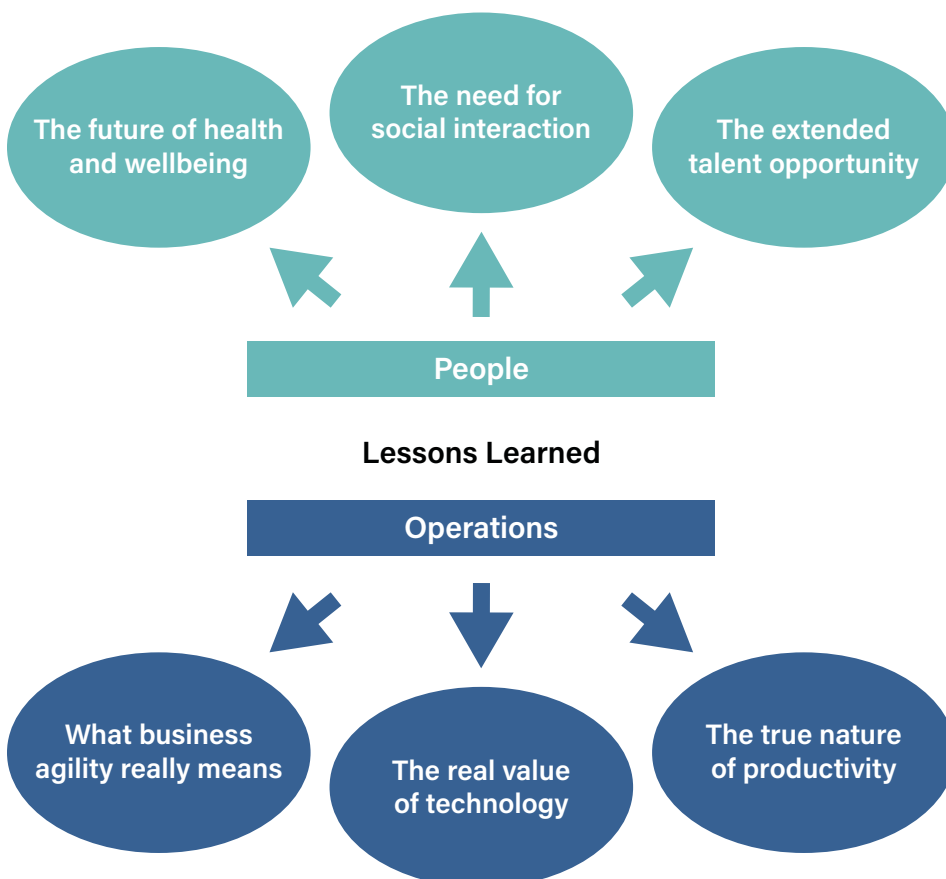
The need for social interaction

The future of health and wellbeing

The extended talent opportunity

People

Lessons Learned

Operations

What business agility really means

The real value of technology

The true nature of productivity